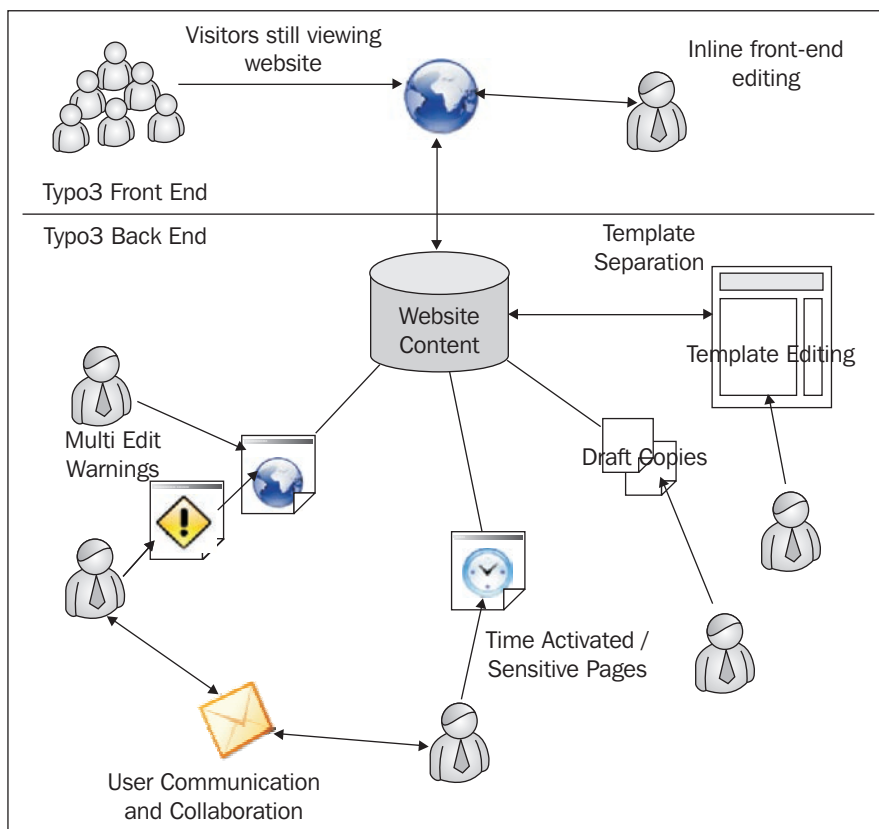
Visitors still viewing website

Inline front-end editing

Typo3 Front End

Typo3 Back End

Template Separation

Website Content

Template Editing

Multi Edit Warnings

Draft Copies

Time Activated / Sensitive Pages

User Communication and Collaboration